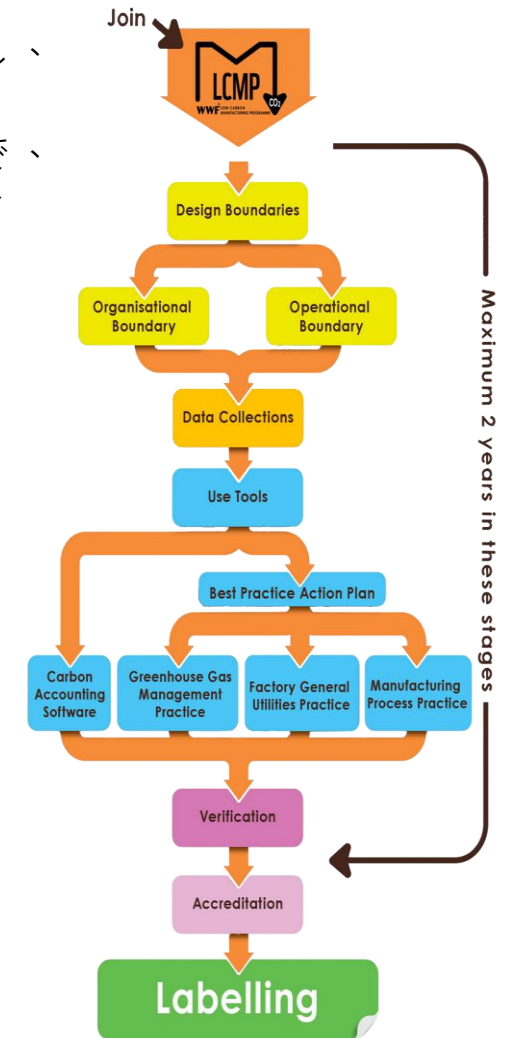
Join

LCMP
$CO_2$
WWF LOW CARBON MANUFACTURING PROGRAMME

Design Boundaries

Organisational Boundary

Operational Boundary

Data Collections

Use Tools

Best Practice Action Plan

Carbon Accounting Software

Greenhouse Gas Management Practice

Factory General Utilities Practice

Manufacturing Process Practice

Verification

Accreditation

Labelling

Maximum 2 years in these stages